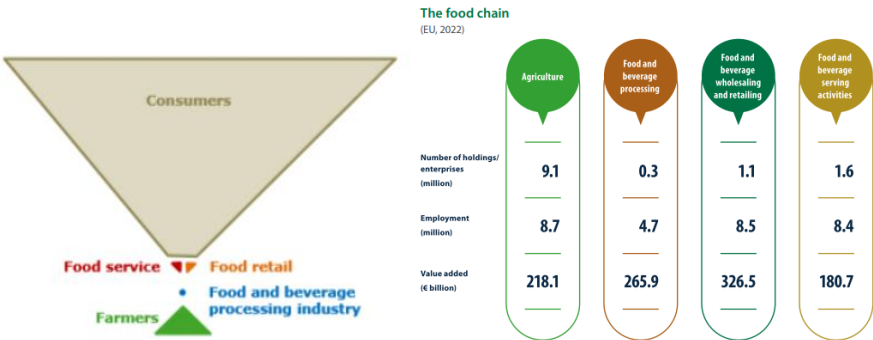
Consumers

Food service

Food retail

Food and beverage processing industry

Farmers

The food chain
(EU, 2022)

| | Agriculture | Food and beverage processing | Food and beverage wholesaling and retailing | Food and beverage serving activities |
|---|---|---|---|---|
| Number of holdings/ enterprises (million) | 9.1 | 0.3 | 1.1 | 1.6 |
| Employment (million) | 8.7 | 4.7 | 8.5 | 8.4 |
| Value added (€ billion) | 218.1 | 265.9 | 326.5 | 180.7 |